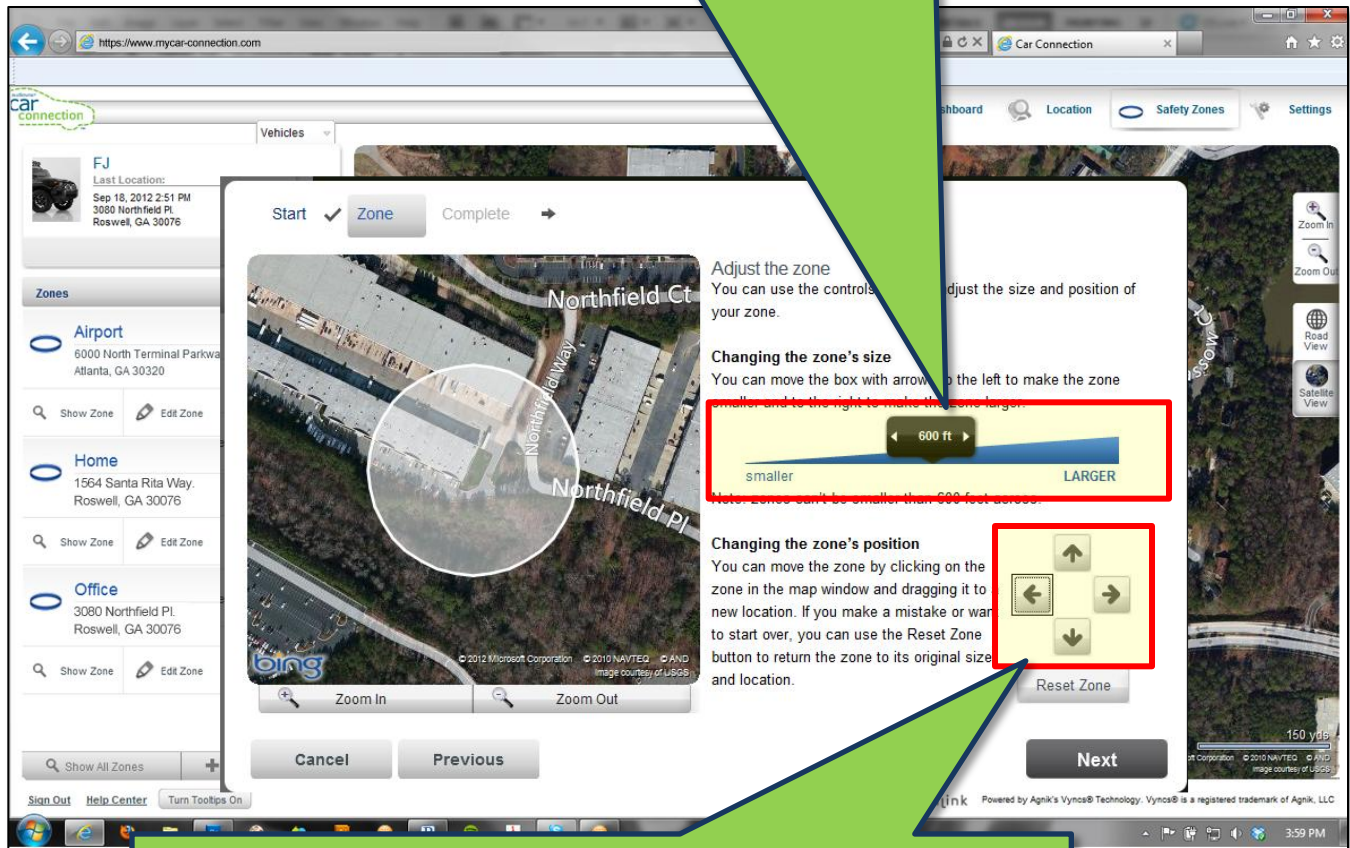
https://www.mycar-connection.com

Car Connection

car connection

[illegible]shboard Location Safety Zones Settings

Vehicles

FJ
Last Location:
Sep 18, 2012 2:51 PM
3080 Northfield Pl.
Roswell, GA 30076

Zones

Airport
6000 North Terminal Parkwa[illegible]
Atlanta, GA 30320
Show Zone Edit Zone

Home
1564 Santa Rita Way.
Roswell, GA 30076
Show Zone Edit Zone

Office
3080 Northfield Pl.
Roswell, GA 30076
Show Zone Edit Zone

Show All Zones

Sign Out Help Center Turn Tooltips On

Start ✓ Zone Complete ➜

Northfield Ct
Northfield Way
Northfield Pl
bing
© 2012 Microsoft Corporation © 2010 NAVTEQ © AND Image courtesy of USGS

Zoom In Zoom Out

Adjust the zone
You can use the controls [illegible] adjust the size and position of your zone.

Changing the zone's size
You can move the box with arrow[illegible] the left to make the zone smaller and to the right to make th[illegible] zone larger.

600 ft
smaller LARGER

Note: Zones can't be smaller than 600 feet across.

Changing the zone's position
You can move the zone by clicking on the zone in the map window and dragging it to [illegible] new location. If you make a mistake or wan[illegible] to start over, you can use the Reset Zone button to return the zone to its original size and location.

Reset Zone

Cancel Previous Next

Zoom In
Zoom Out
Road View
Satellite View
150 yds
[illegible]oft Corporation © 2010 NAVTEQ © AND Image courtesy of USGS

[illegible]link Powered by Agnik's Vyncs® Technology. Vyncs® is a registered trademark of Agnik, LLC

3:59 PM